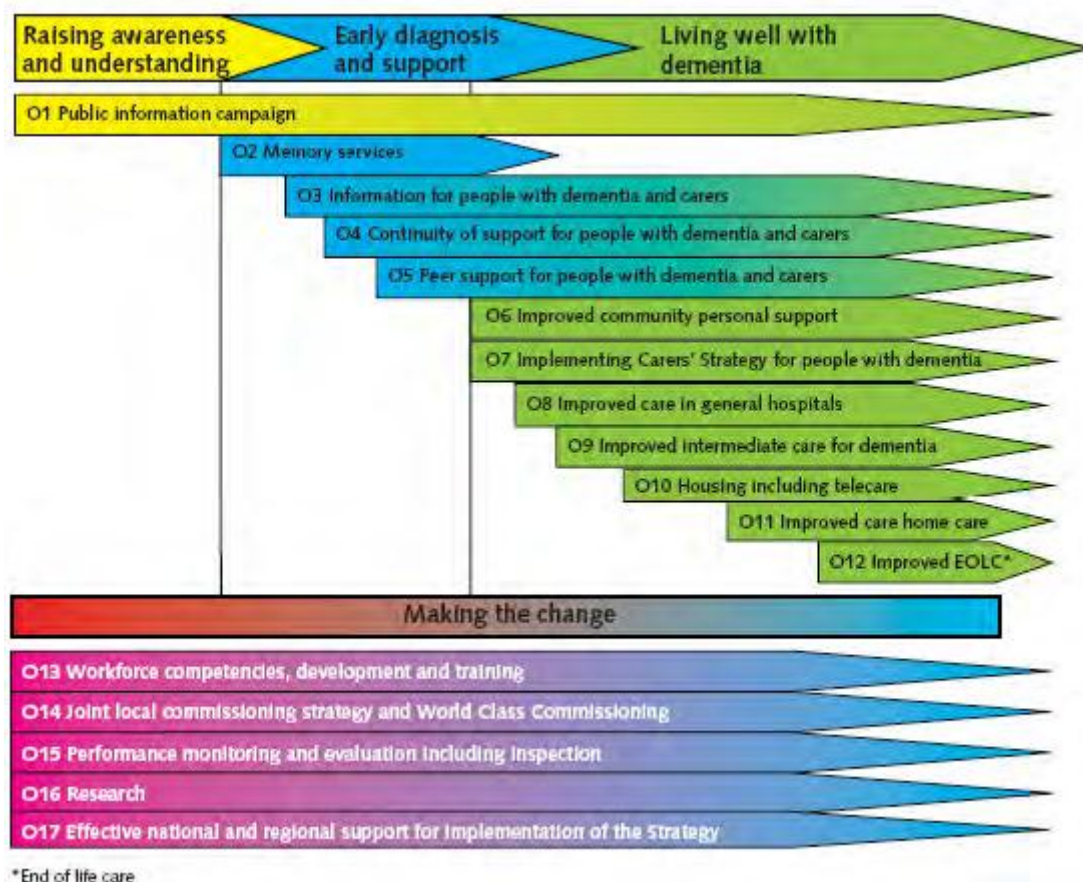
Raising awareness and understanding

Early diagnosis and support

Living well with dementia

O1 Public information campaign

O2 Memory services

O3 Information for people with dementia and carers

O4 Continuity of support for people with dementia and carers

O5 Peer support for people with dementia and carers

O6 Improved community personal support

O7 Implementing Carers' Strategy for people with dementia

O8 Improved care in general hospitals

O9 Improved intermediate care for dementia

O10 Housing including telecare

O11 Improved care home care

O12 Improved EOLC*

Making the change

O13 Workforce competencies, development and training

O14 Joint local commissioning strategy and World Class Commissioning

O15 Performance monitoring and evaluation including inspection

O16 Research

O17 Effective national and regional support for implementation of the Strategy

*End of life care